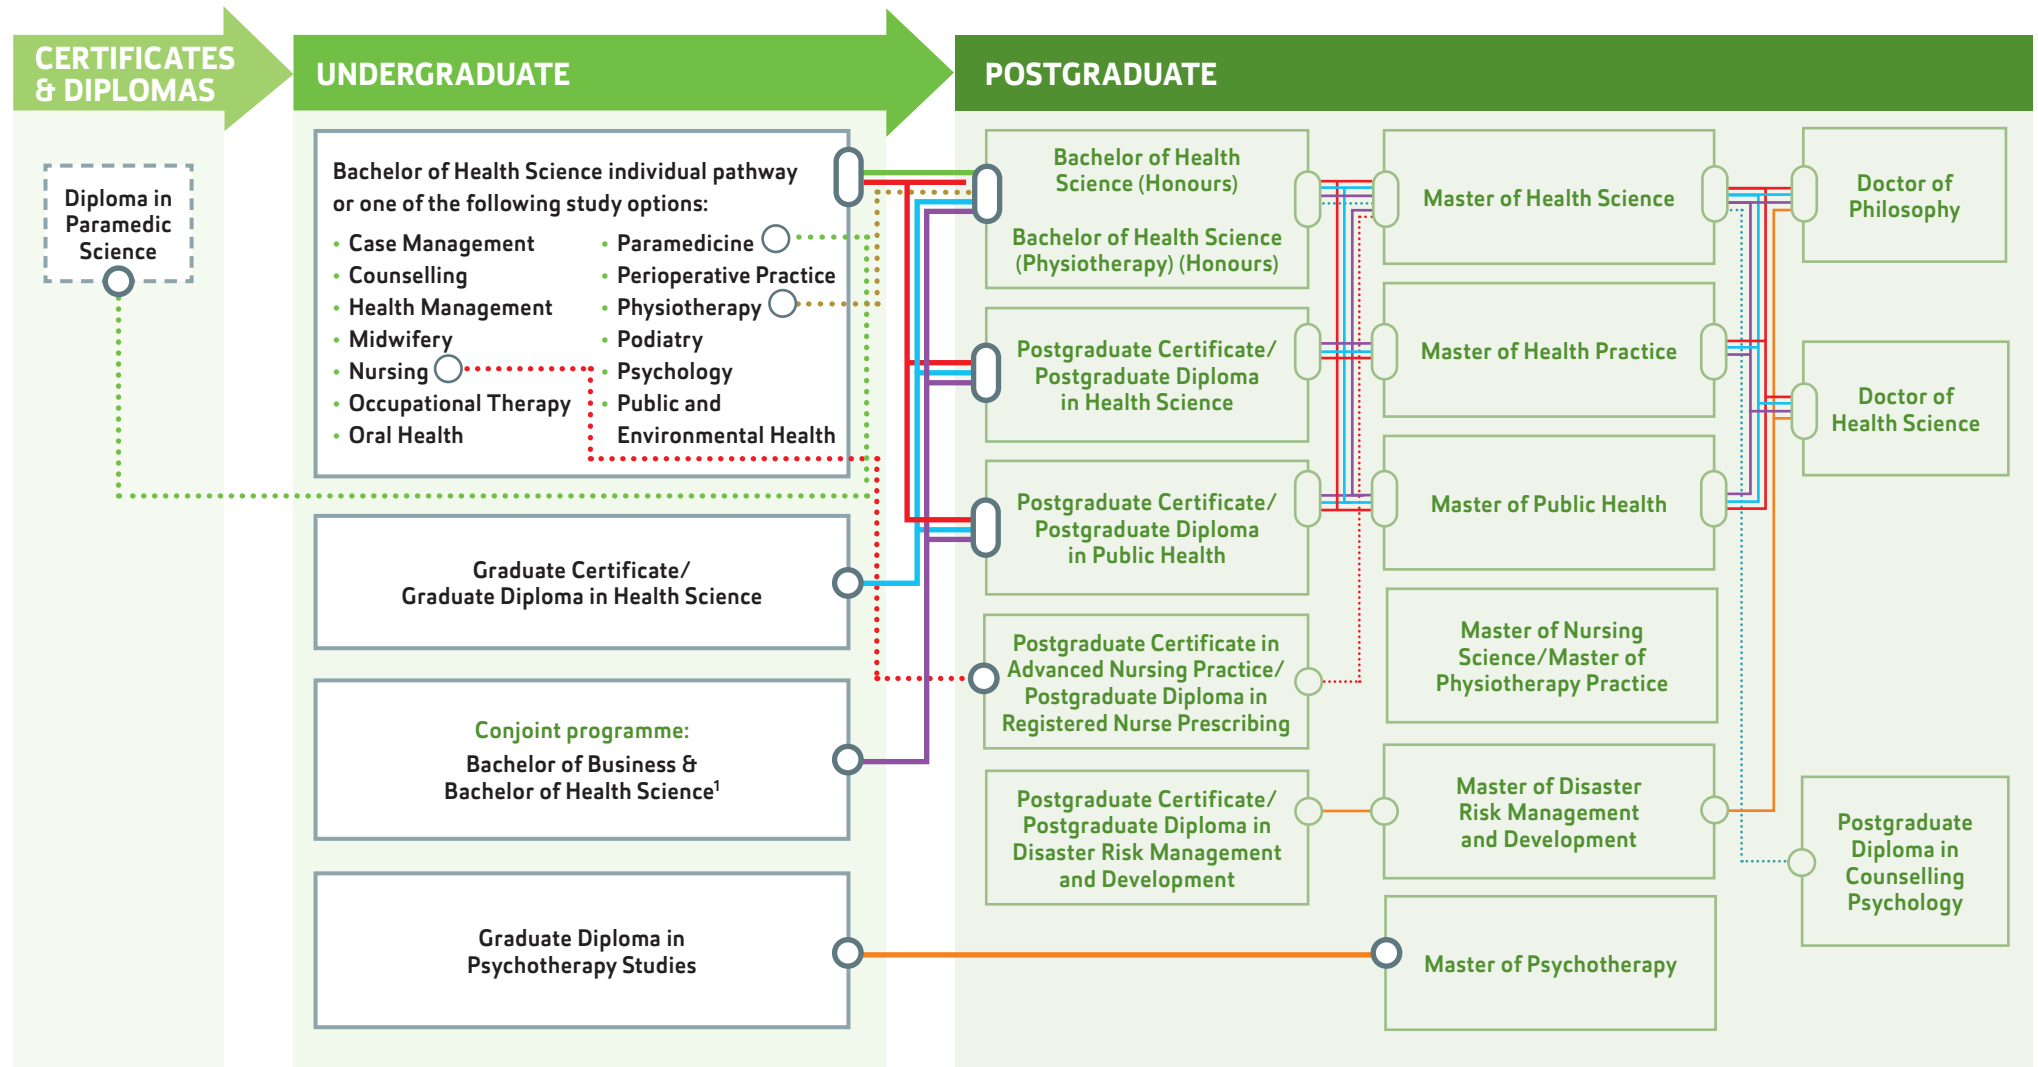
CERTIFICATES & DIPLOMAS

UNDERGRADUATE

POSTGRADUATE

Diploma in Paramedic Science

Bachelor of Health Science individual pathway or one of the following study options:

- Case Management
- Counselling
- Health Management
- Midwifery
- Nursing
- Occupational Therapy
- Oral Health
- Paramedicine
- Perioperative Practice
- Physiotherapy
- Podiatry
- Psychology
- Public and Environmental Health

Graduate Certificate/ Graduate Diploma in Health Science

Conjoint programme:
Bachelor of Business & Bachelor of Health Science$^1$

Graduate Diploma in Psychotherapy Studies

Bachelor of Health Science (Honours)

Bachelor of Health Science (Physiotherapy) (Honours)

Postgraduate Certificate/ Postgraduate Diploma in Health Science

Postgraduate Certificate/ Postgraduate Diploma in Public Health

Postgraduate Certificate in Advanced Nursing Practice/ Postgraduate Diploma in Registered Nurse Prescribing

Postgraduate Certificate/ Postgraduate Diploma in Disaster Risk Management and Development

Master of Health Science

Master of Health Practice

Master of Public Health

Master of Nursing Science/Master of Physiotherapy Practice

Master of Disaster Risk Management and Development

Master of Psychotherapy

Doctor of Philosophy

Doctor of Health Science

Postgraduate Diploma in Counselling Psychology